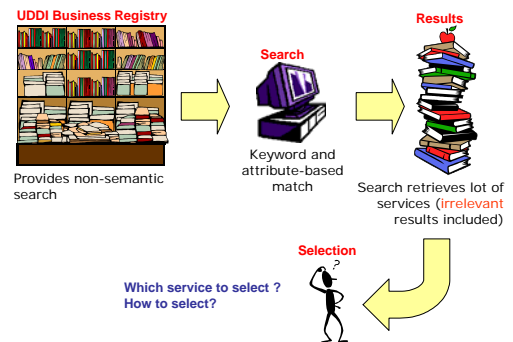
UDDI Business Registry

Provides non-semantic search

Search

Keyword and attribute-based match

Results

Search retrieves lot of services (irrelevant results included)

Selection

?

Which service to select ?
How to select?